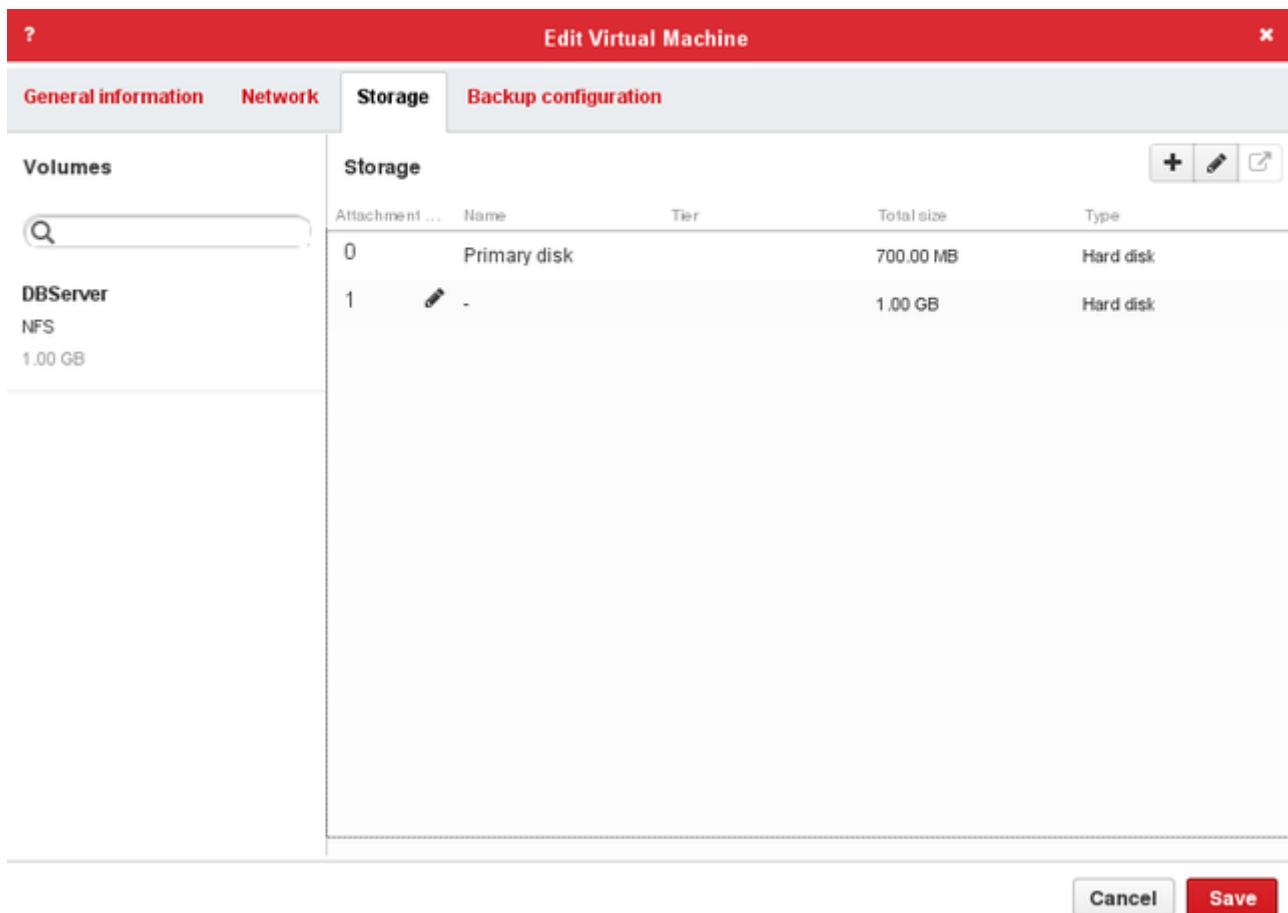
?

Edit Virtual Machine

General information Network Storage Backup configuration

Volumes

DBServer
NFS
1.00 GB

Storage

| Attachment ... | Name | Tier | Total size | Type |
|---|---|---|---|---|
| 0 | Primary disk | | 700.00 MB | Hard disk |
| 1 | - | | 1.00 GB | Hard disk |

Cancel Save